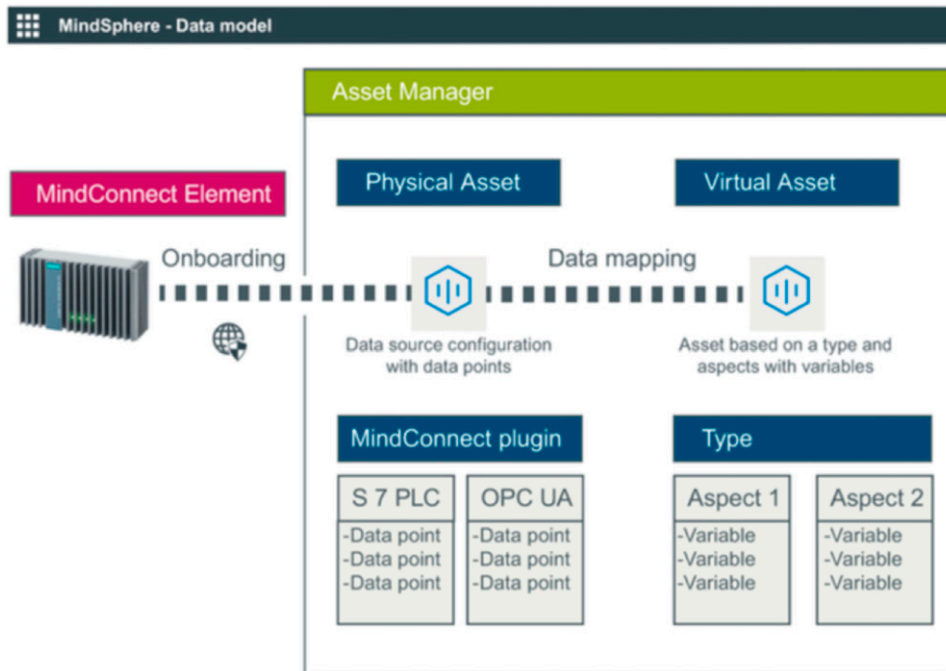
MindSphere - Data model

Asset Manager

MindConnect Element

Physical Asset

Virtual Asset

Onboarding

Data mapping

Data source configuration with data points

Asset based on a type and aspects with variables

MindConnect plugin

Type

S 7 PLC
-Data point
-Data point
-Data point

OPC UA
-Data point
-Data point
-Data point

Aspect 1
-Variable
-Variable
-Variable

Aspect 2
-Variable
-Variable
-Variable